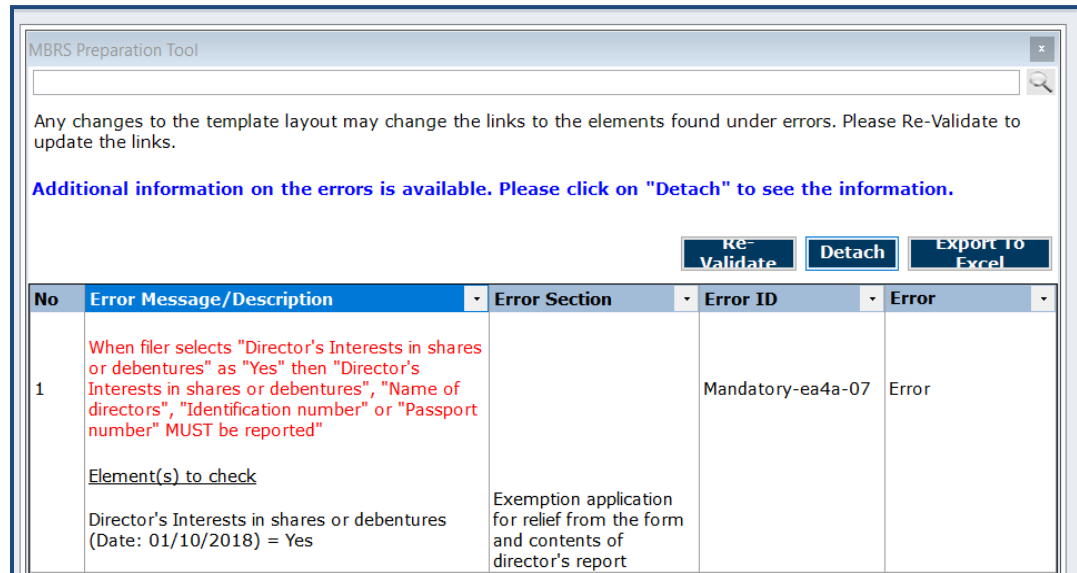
MBRS Preparation Tool

x

Any changes to the template layout may change the links to the elements found under errors. Please Re-Validate to update the links.

Additional information on the errors is available. Please click on "Detach" to see the information.

Re-Validate

Detach

Export To Excel

| No | Error Message/Description | Error Section | Error ID | Error |
|---|---|---|---|---|
| 1 | When filer selects "Director's Interests in shares or debentures" as "Yes" then "Director's Interests in shares or debentures", "Name of directors", "Identification number" or "Passport number" MUST be reported" <br><br> Element(s) to check <br><br> Director's Interests in shares or debentures (Date: 01/10/2018) = Yes | Exemption application for relief from the form and contents of director's report | Mandatory-ea4a-07 | Error |